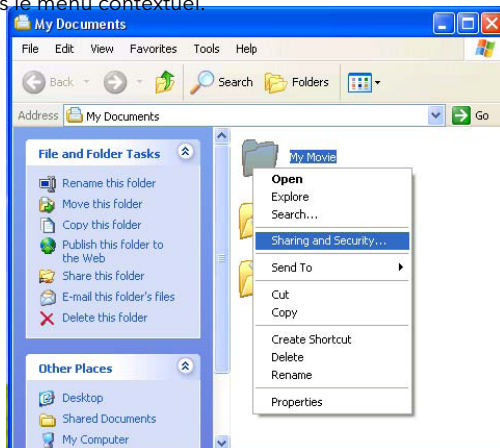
s le menu contextuel.

My Documents

File Edit View Favorites Tools Help

Back Search Folders

Address My Documents Go

File and Folder Tasks

Rename this folder
Move this folder
Copy this folder
Publish this folder to the Web
Share this folder
E-mail this folder's files
Delete this folder

Other Places

Desktop
Shared Documents
My Computer

My Movie

Open
Explore
Search...
Sharing and Security...
Send To
Cut
Copy
Create Shortcut
Delete
Rename
Properties